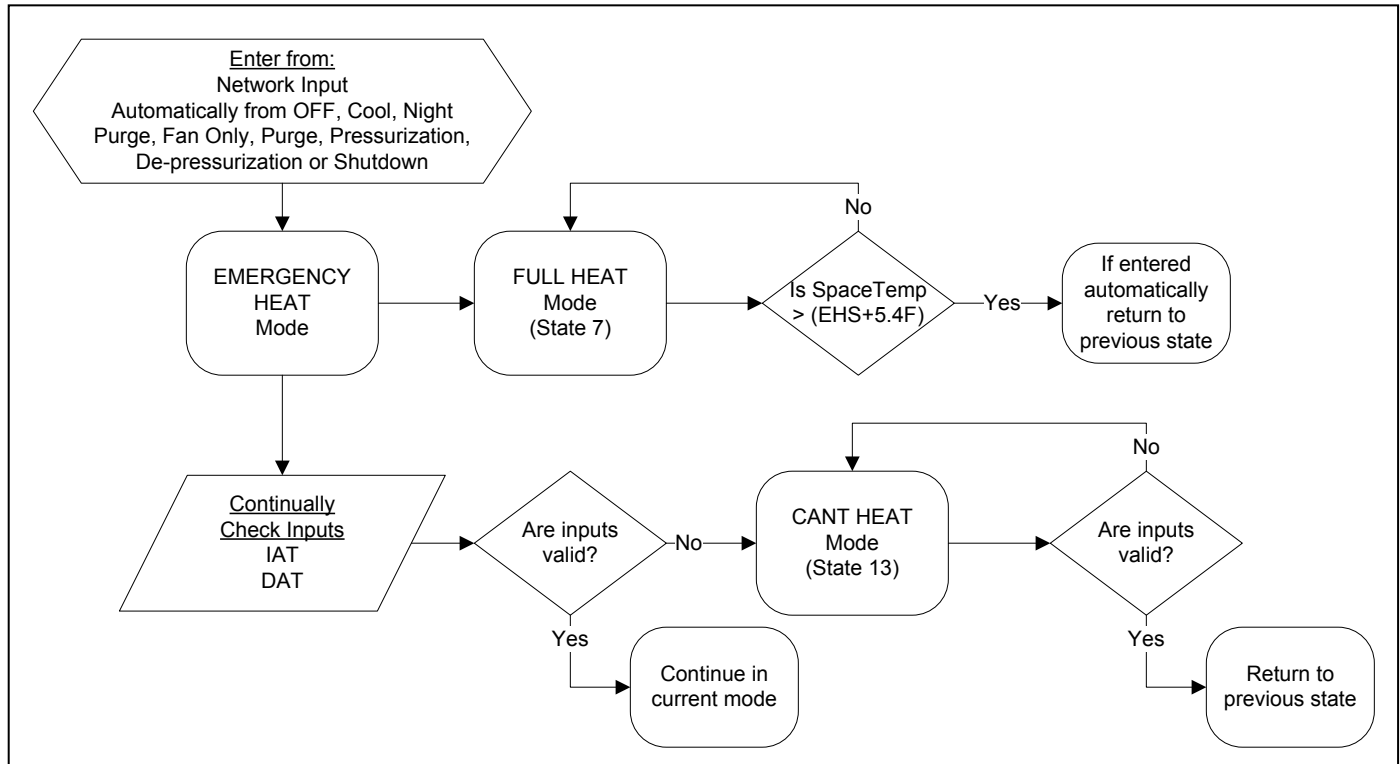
Enter from:
Network Input
Automatically from OFF, Cool, Night Purge, Fan Only, Purge, Pressurization, De-pressurization or Shutdown

EMERGENCY HEAT Mode

FULL HEAT Mode (State 7)

No

Is SpaceTemp > (EHS+5.4F)

Yes

If entered automatically return to previous state

Continually Check Inputs
IAT
DAT

Are inputs valid?

No

Yes

Continue in current mode

CANT HEAT Mode (State 13)

No

Are inputs valid?

Yes

Return to previous state